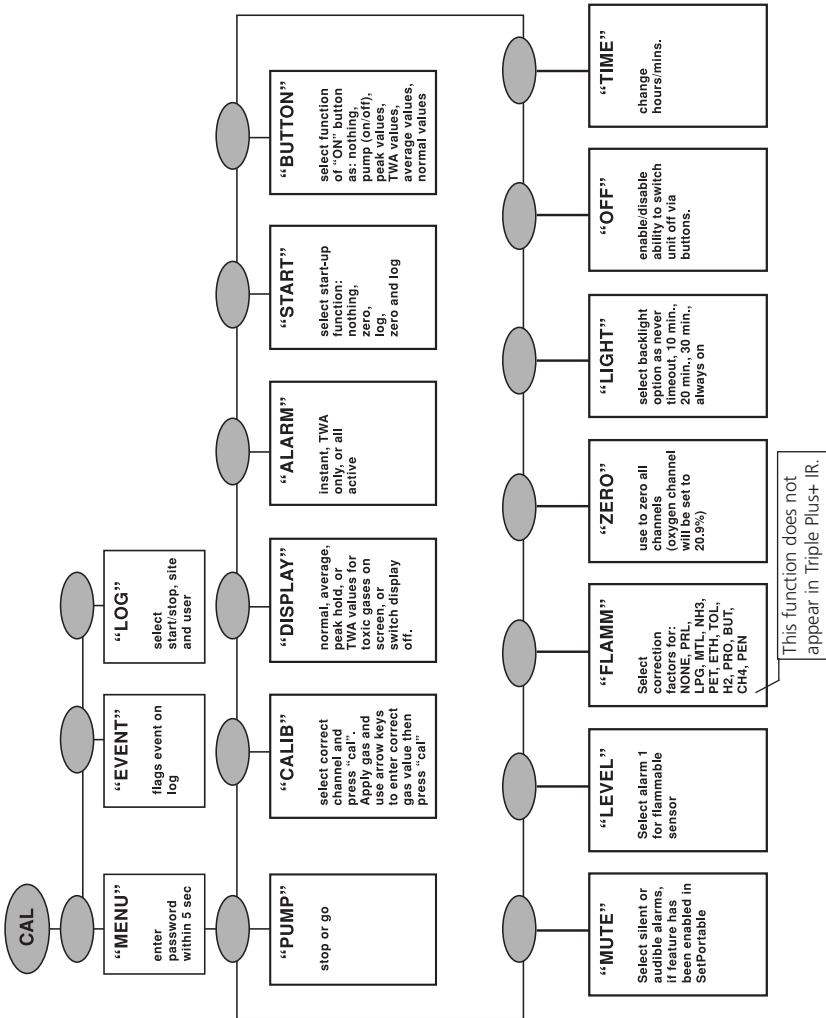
CAL

"MENU"
enter password within 5 sec

"EVENT"
flags event on log

"LOG"
select start/stop, site and user

"PUMP"
stop or go

"CALIB"
select correct channel and press "cal". Apply gas and use arrow keys to enter correct gas value then press "cal"

"DISPLAY"
normal, average, peak hold, or TWA values for toxic gases on screen, or switch display off.

"ALARM"
instant, TWA only, or all active

"START"
select start-up function: nothing, zero, log, zero and log

"BUTTON"
select function of "ON" button as: nothing, pump (on/off), peak values, TWA values, average values, normal values

"MUTE"
Select silent or audible alarms, if feature has been enabled in SetPortable

"LEVEL"
Select alarm 1 for flammable sensor

"FLAMM"
Select correction factors for: NONE, PRL, LPG, MTL, NH3, PET, ETH, TOL, H2, PRO, BUT, CH4, PEN

This function does not appear in Triple Plus+ IR.

"ZERO"
use to zero all channels (oxygen channel will be set to 20.9%)

"LIGHT"
select backlight option as never timeout, 10 min., 20 min., 30 min., always on

"OFF"
enable/disable ability to switch unit off via buttons.

"TIME"
change hours/mins.